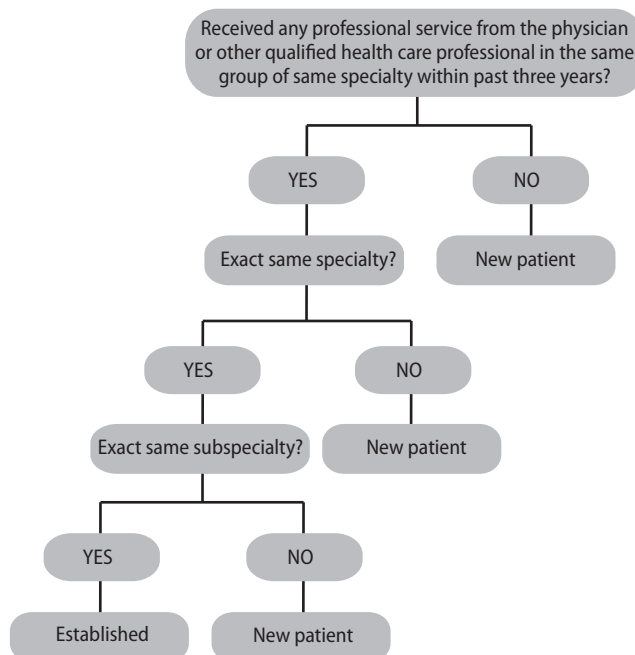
Received any professional service from the physician or other qualified health care professional in the same group of same specialty within past three years?

YES

NO

Exact same specialty?

New patient

YES

NO

Exact same subspecialty?

New patient

YES

NO

Established

New patient